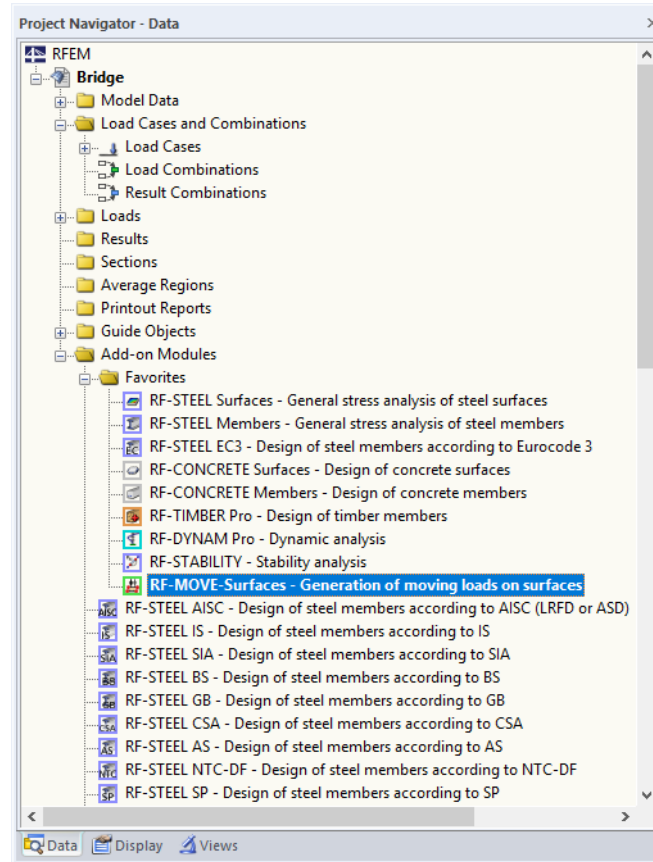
Project Navigator - Data

RFEM
Bridge
Model Data
Load Cases and Combinations
Load Cases
Load Combinations
Result Combinations
Loads
Results
Sections
Average Regions
Printout Reports
Guide Objects
Add-on Modules
Favorites
RF-STEEL Surfaces - General stress analysis of steel surfaces
RF-STEEL Members - General stress analysis of steel members
RF-STEEL EC3 - Design of steel members according to Eurocode 3
RF-CONCRETE Surfaces - Design of concrete surfaces
RF-CONCRETE Members - Design of concrete members
RF-TIMBER Pro - Design of timber members
RF-DYNAM Pro - Dynamic analysis
RF-STABILITY - Stability analysis
RF-MOVE-Surfaces - Generation of moving loads on surfaces
RF-STEEL AISC - Design of steel members according to AISC (LRFD or ASD)
RF-STEEL IS - Design of steel members according to IS
RF-STEEL SIA - Design of steel members according to SIA
RF-STEEL BS - Design of steel members according to BS
RF-STEEL GB - Design of steel members according to GB
RF-STEEL CSA - Design of steel members according to CSA
RF-STEEL AS - Design of steel members according to AS
RF-STEEL NTC-DF - Design of steel members according to NTC-DF
RF-STEEL SP - Design of steel members according to SP

Data Display Views